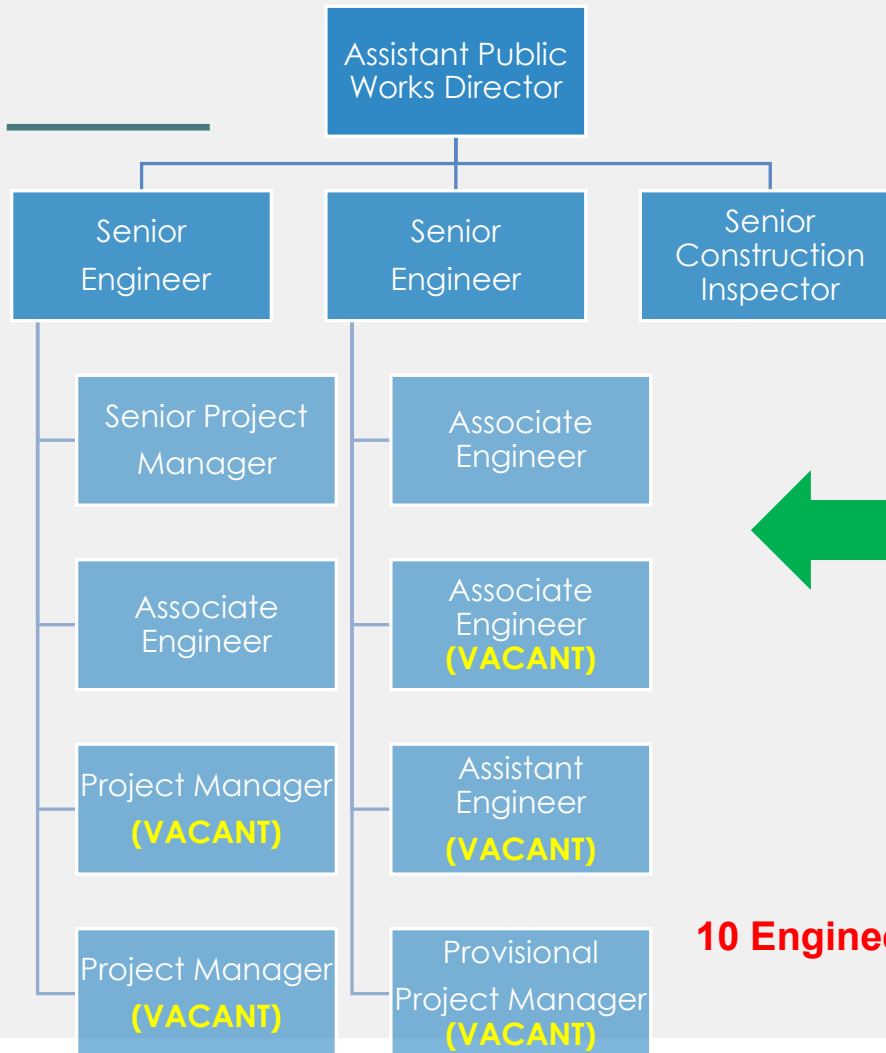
Assistant Public Works Director

Senior Engineer

Senior Engineer

Senior Construction Inspector

Senior Project Manager

Associate Engineer

Project Manager (VACANT)

Project Manager (VACANT)

Associate Engineer

Associate Engineer (VACANT)

Assistant Engineer (VACANT)

Provisional Project Manager (VACANT)

10 Engine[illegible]